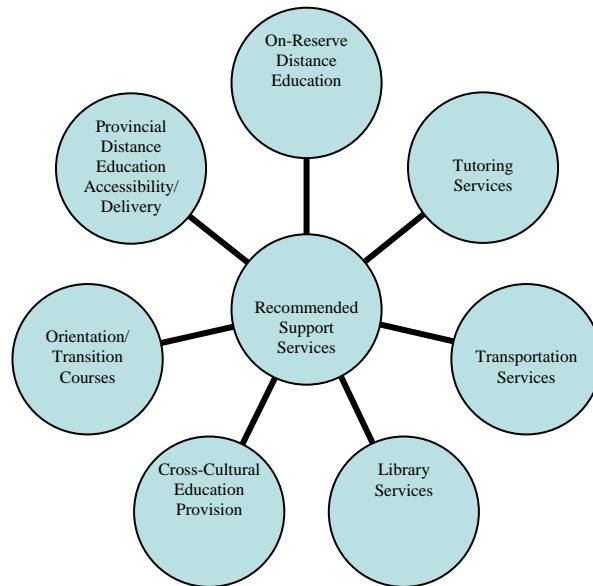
On-Reserve Distance Education

Provincial Distance Education Accessibility/ Delivery

Tutoring Services

Recommended Support Services

Orientation/ Transition Courses

Transportation Services

Cross-Cultural Education Provision

Library Services